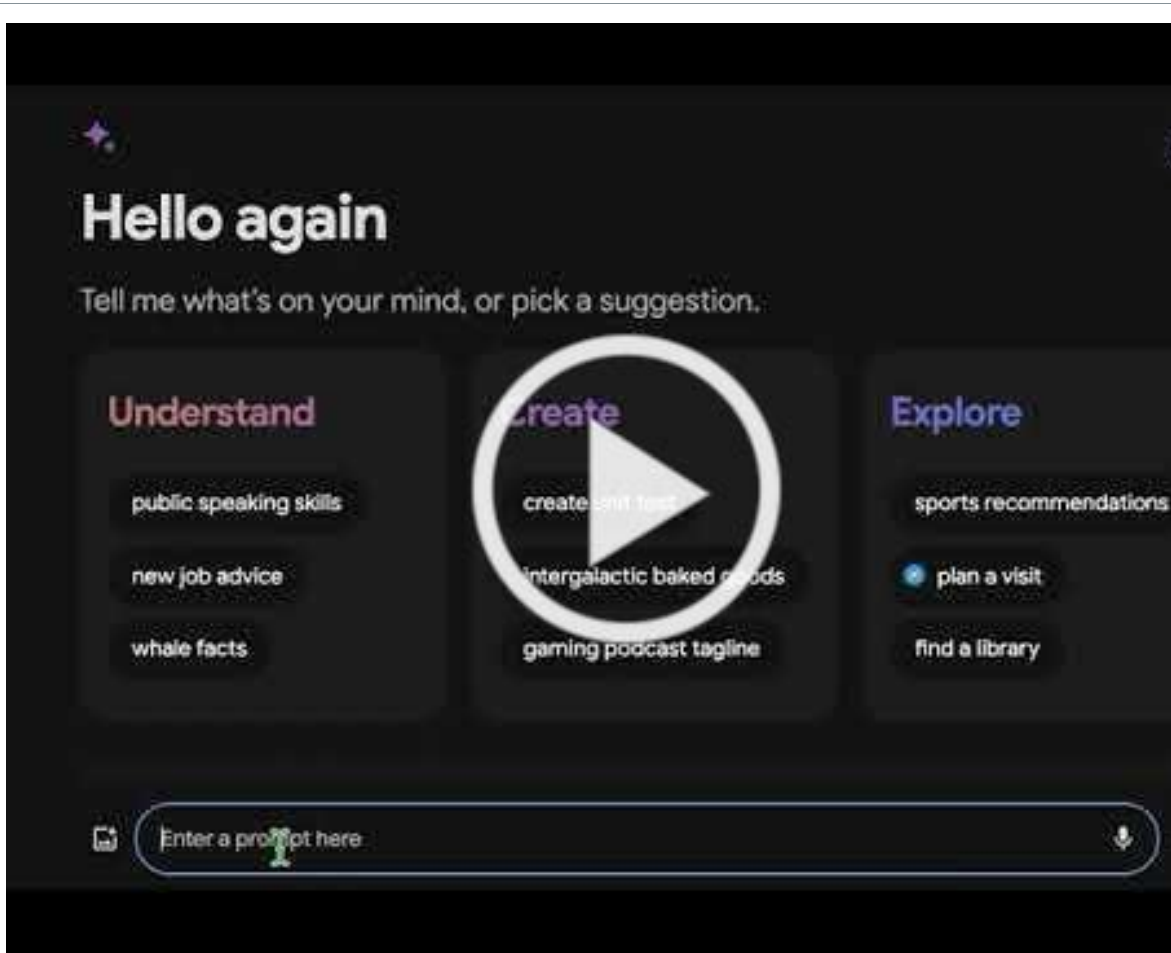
Hello again

Tell me what's on your mind, or pick a suggestion.

Understand

public speaking skills

new job advice

whale facts

Create

create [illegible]

intergalactic baked goods

gaming podcast tagline

Explore

sports recommendations

plan a visit

find a library

Enter a prompt here